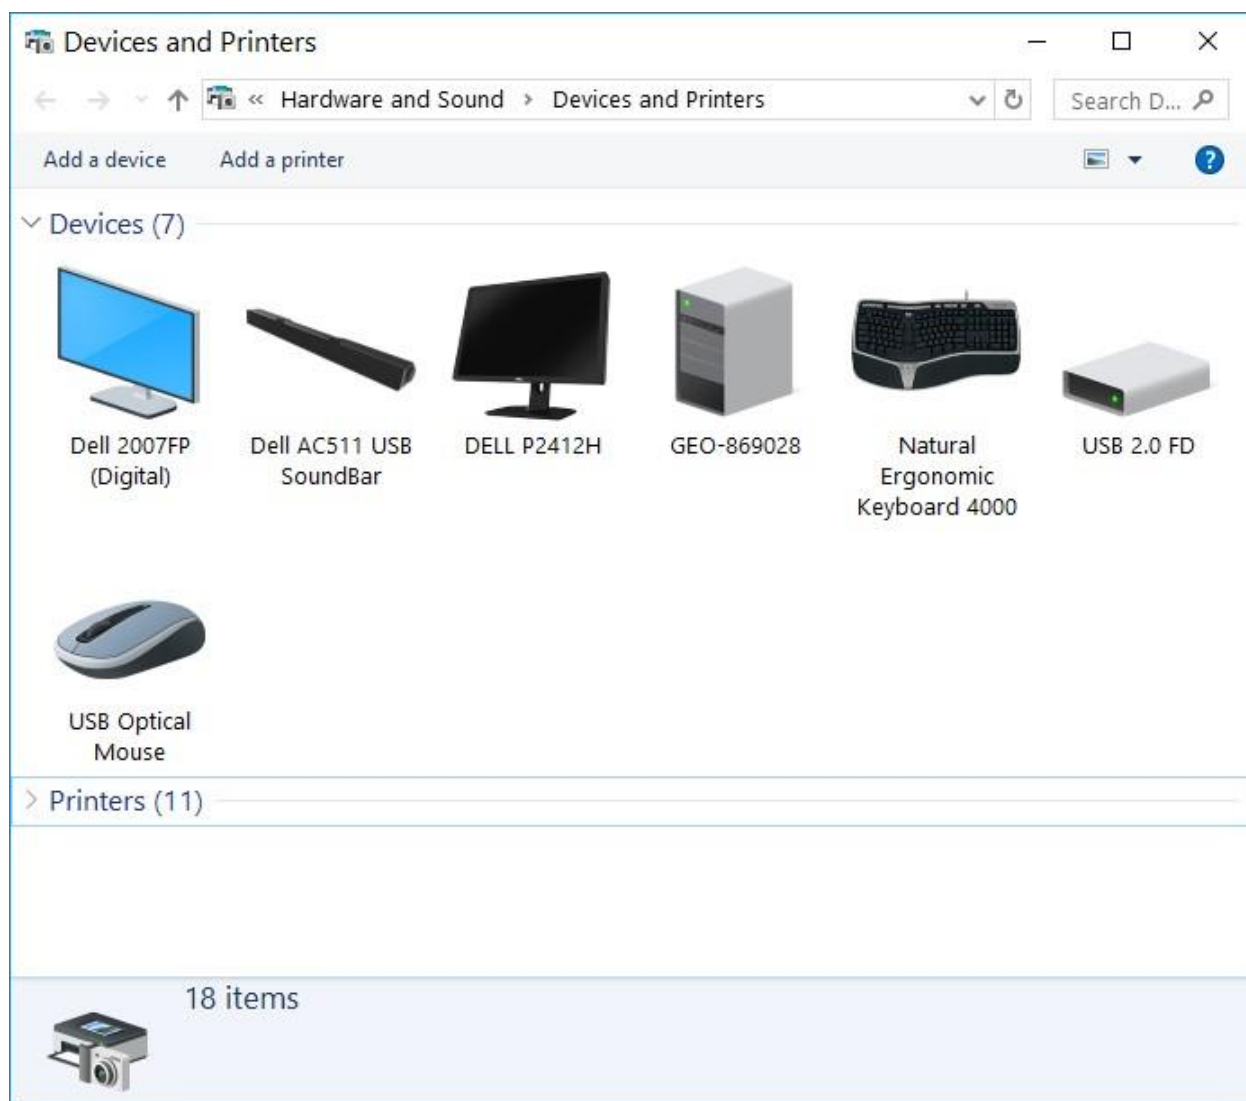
Devices and Printers

« Hardware and Sound › Devices and Printers

Search D...

Add a device Add a printer

Devices (7)

Dell 2007FP (Digital)

Dell AC511 USB SoundBar

DELL P2412H

GEO-869028

Natural Ergonomic Keyboard 4000

USB 2.0 FD

USB Optical Mouse

Printers (11)

18 items